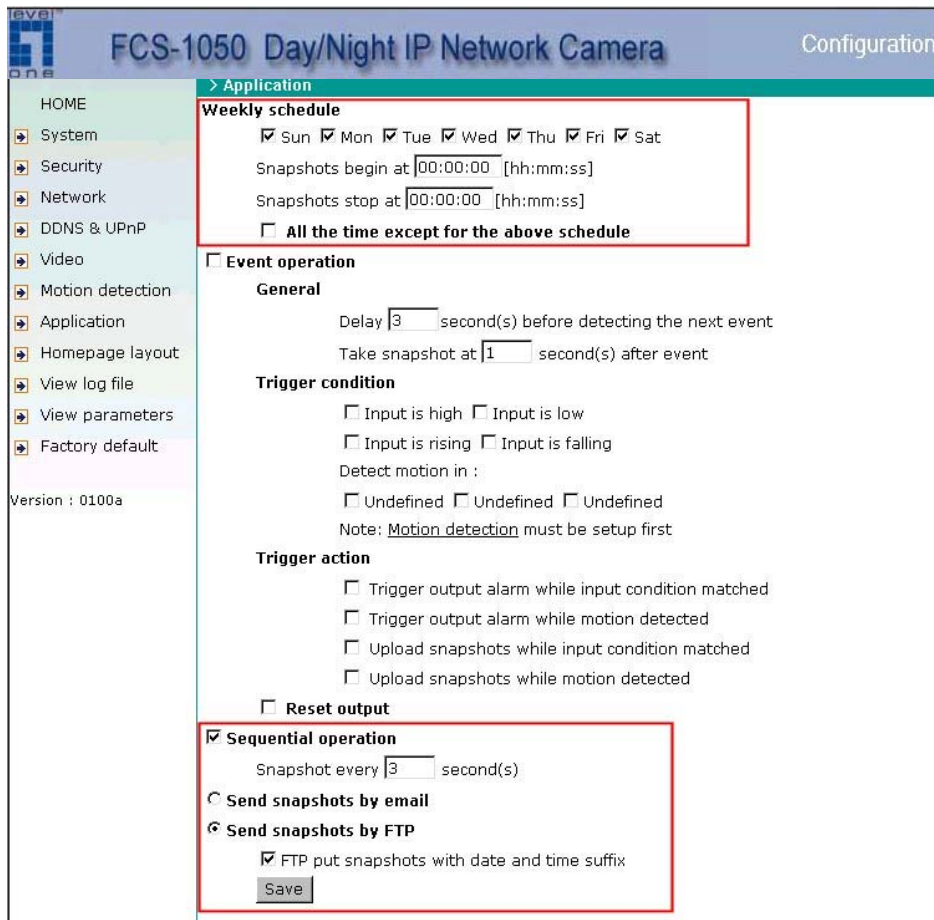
level one

FCS-1050 Day/Night IP Network Camera

Configuration

HOME
System
Security
Network
DDNS & UPnP
Video
Motion detection
Application
Homepage layout
View log file
View parameters
Factory default

Version : 0100a

> Application

Weekly schedule

☑ Sun ☑ Mon ☑ Tue ☑ Wed ☑ Thu ☑ Fri ☑ Sat

Snapshots begin at 00:00:00 [hh:mm:ss]

Snapshots stop at 00:00:00 [hh:mm:ss]

☐ All the time except for the above schedule

☐ Event operation

General

Delay 3 second(s) before detecting the next event

Take snapshot at 1 second(s) after event

Trigger condition

☐ Input is high ☐ Input is low

☐ Input is rising ☐ Input is falling

Detect motion in :

☐ Undefined ☐ Undefined ☐ Undefined

Note: Motion detection must be setup first

Trigger action

☐ Trigger output alarm while input condition matched

☐ Trigger output alarm while motion detected

☐ Upload snapshots while input condition matched

☐ Upload snapshots while motion detected

☐ Reset output

☑ Sequential operation

Snapshot every 3 second(s)

○ Send snapshots by email

◉ Send snapshots by FTP

☑ FTP put snapshots with date and time suffix

Save